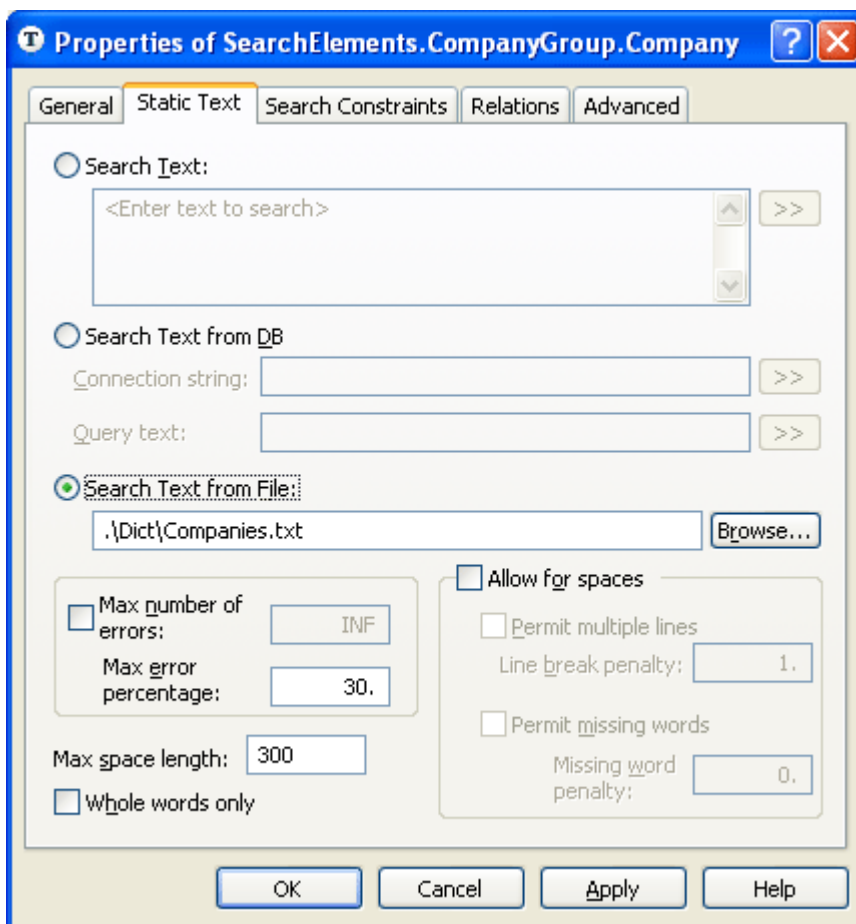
Properties of SearchElements.CompanyGroup.Company

General | Static Text | Search Constraints | Relations | Advanced

Search Text:

<Enter text to search>

>>

Search Text from DB

Connection string:

>>

Query text:

>>

Search Text from File:

.\Dict\Companies.txt

Browse...

Max number of errors: INF

Max error percentage: 30.

Max space length: 300

Whole words only

Allow for spaces

Permit multiple lines

Line break penalty: 1.

Permit missing words

Missing word penalty: 0.

OK

Cancel

Apply

Help